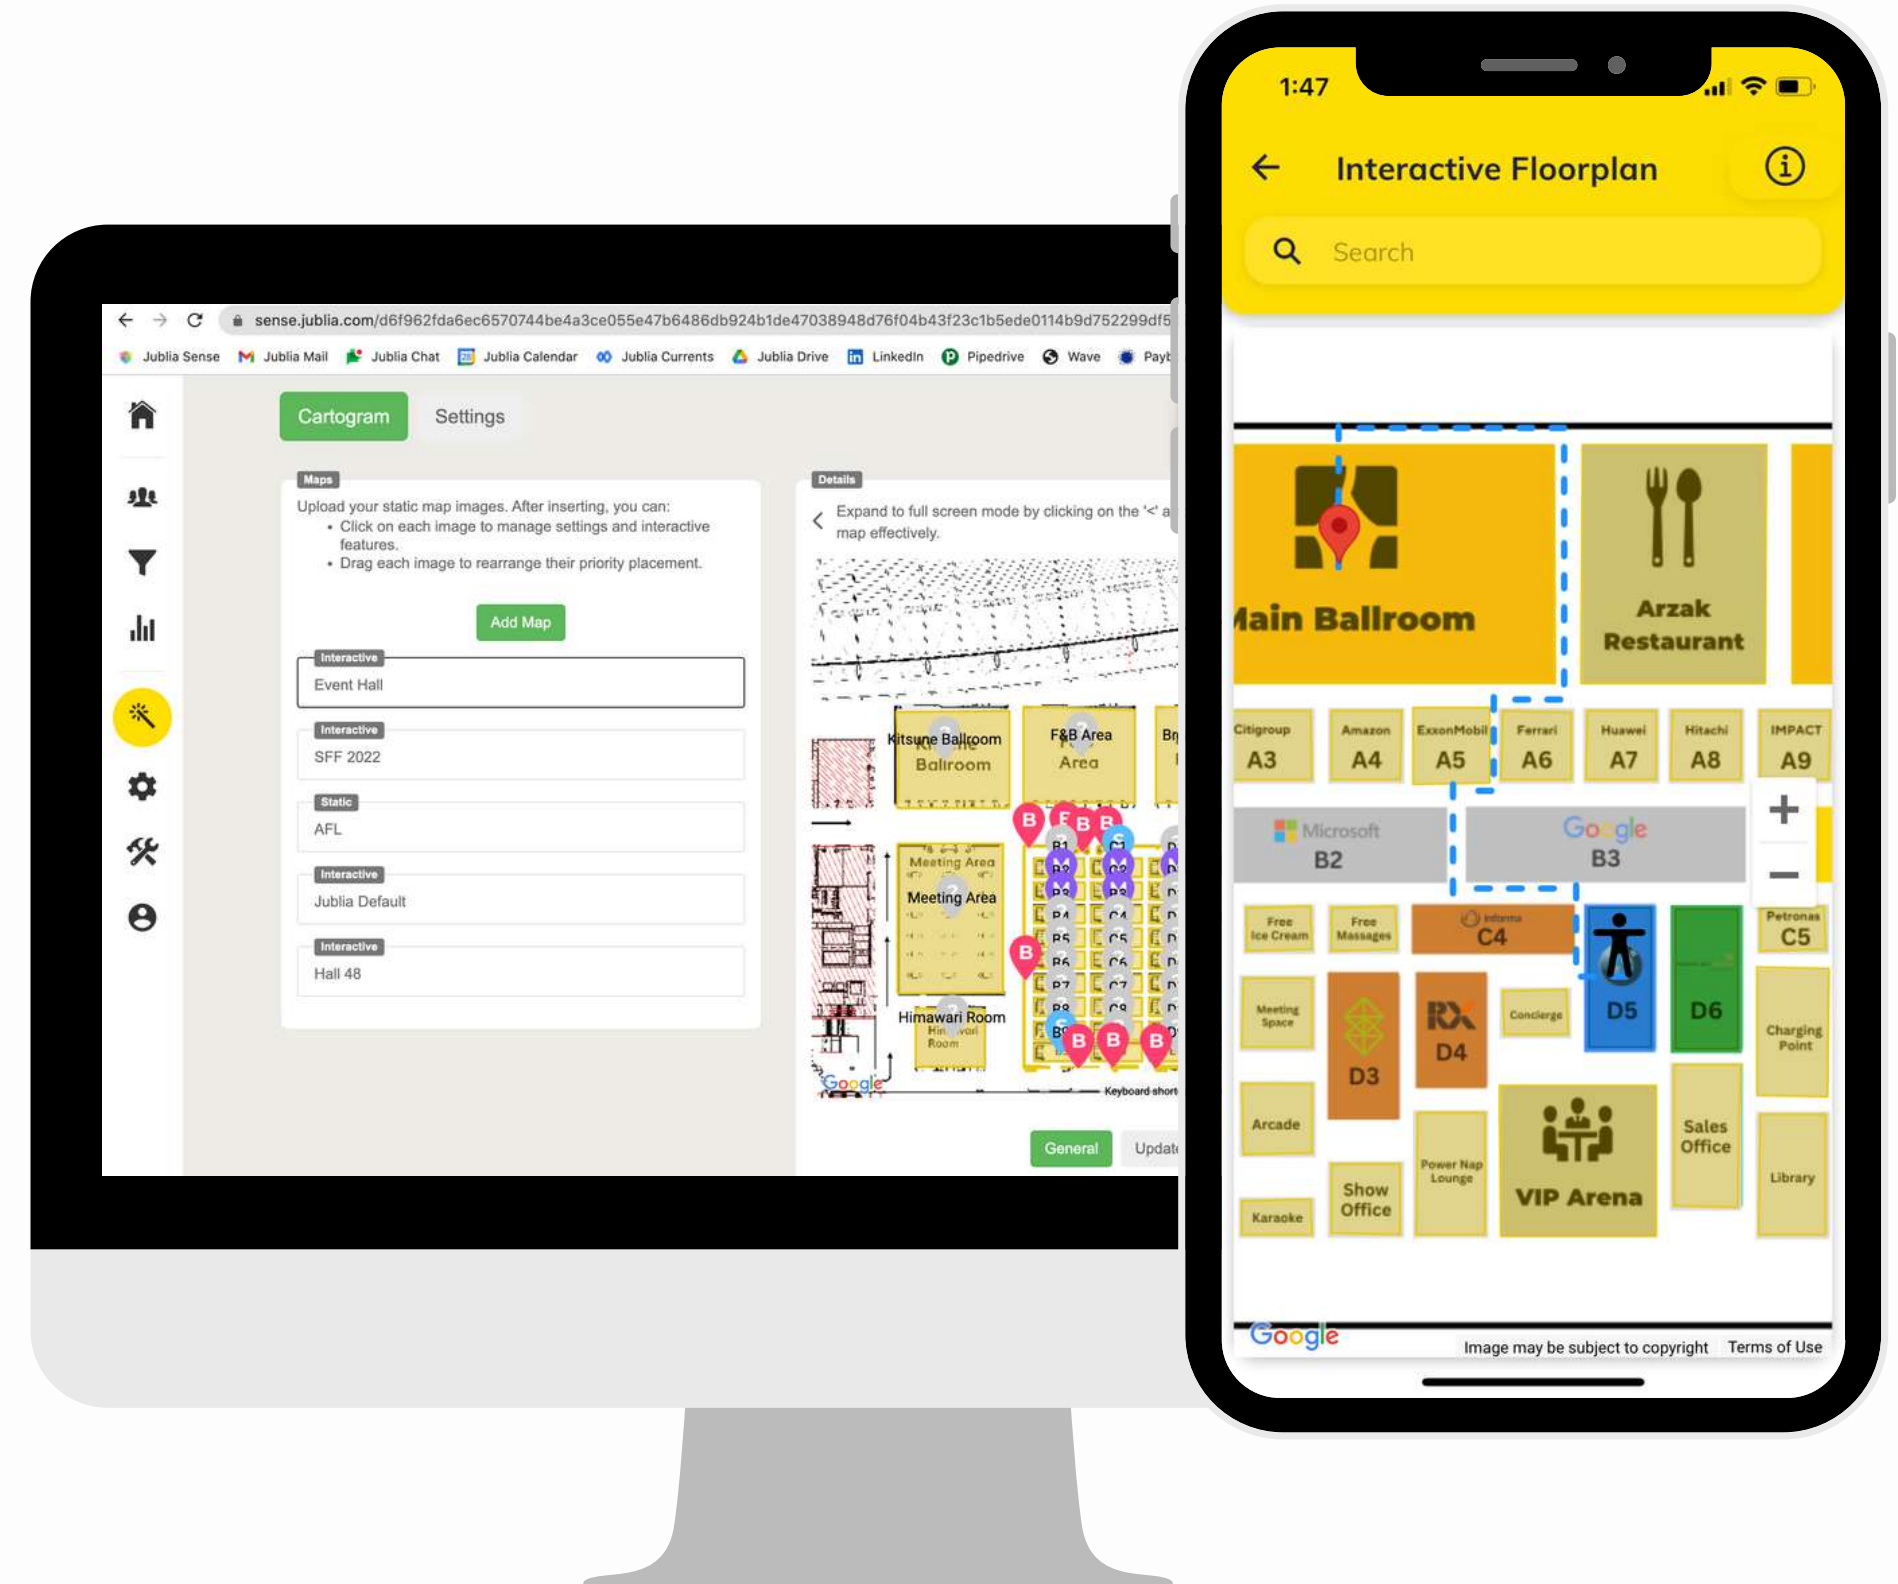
sense.jubia.com/d6f962fda6ec6570744be4a3ce055e47b6486db924b1de47038948d76f04b43f23c1b5ede0114b9d752299df5

Jublia Sense Jublia Mail Jublia Chat Jublia Calendar Jublia Currents Jublia Drive LinkedIn Pipedrive Wave Payt

Cartogram Settings

Maps
Upload your static map images. After inserting, you can:
• Click on each image to manage settings and interactive features.
• Drag each image to rearrange their priority placement.

Add Map

Interactive
Event Hall

Interactive
SFF 2022

Static
AFL

Interactive
Jublia Default

Interactive
Hall 48

Details
Expand to full screen mode by clicking on the '<' a map effectively.

Kitsune Ballroom
Kitsune Ballroom
F&B Area
F&B Area
Meeting Area
Meeting Area
Himawari Room
Himawari Room
B B B B B B B
C1 B1 B2 C2 B3 C3 B4 C4 B5 C5 B6 C6 B7 C7 B8 C8 B9
Google
Keyboard short

General Updat

1:47

Interactive Floorplan

Search

Main Ballroom
Arzak Restaurant

Citigroup A3
Amazon A4
ExxonMobil A5
Ferrari A6
Huawei A7
Hitachi A8
IMPACT A9

Microsoft B2
Google B3

Free Ice Cream
Free Massages
Informa C4
D5
D6
Petronas C5
Meeting Space
D3
RX D4
Concierge
Charging Point
Arcade
Power Nap Lounge
VIP Arena
Sales Office
Library
Karaoke
Show Office

Google
Image may be subject to copyright Terms of Use